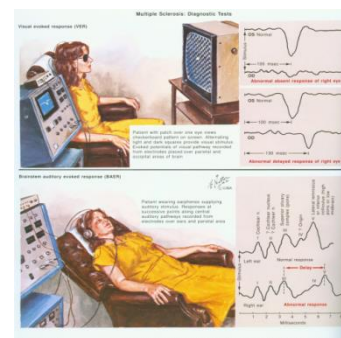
Multiple Sclerosis: Diagnostic Tests

Visual evoked response (VER)

Normal

100 msec

Abnormal absent response of right eye

Normal

100 msec

Abnormal delayed response of right eye

Patient with patch over one eye views checkerboard pattern on screen. Alternating light and dark squares provide visual stimulus. Evoked potentials of visual pathway recorded from electrodes placed over parietal and occipital areas of brain

Brainstem auditory evoked response (BAER)

Patient wearing earphones supplying auditory stimulus. Responses at successive points along central auditory pathways recorded from electrodes over vertex and parietal area

Left ear

Normal response

Delay

Right ear

Milliseconds